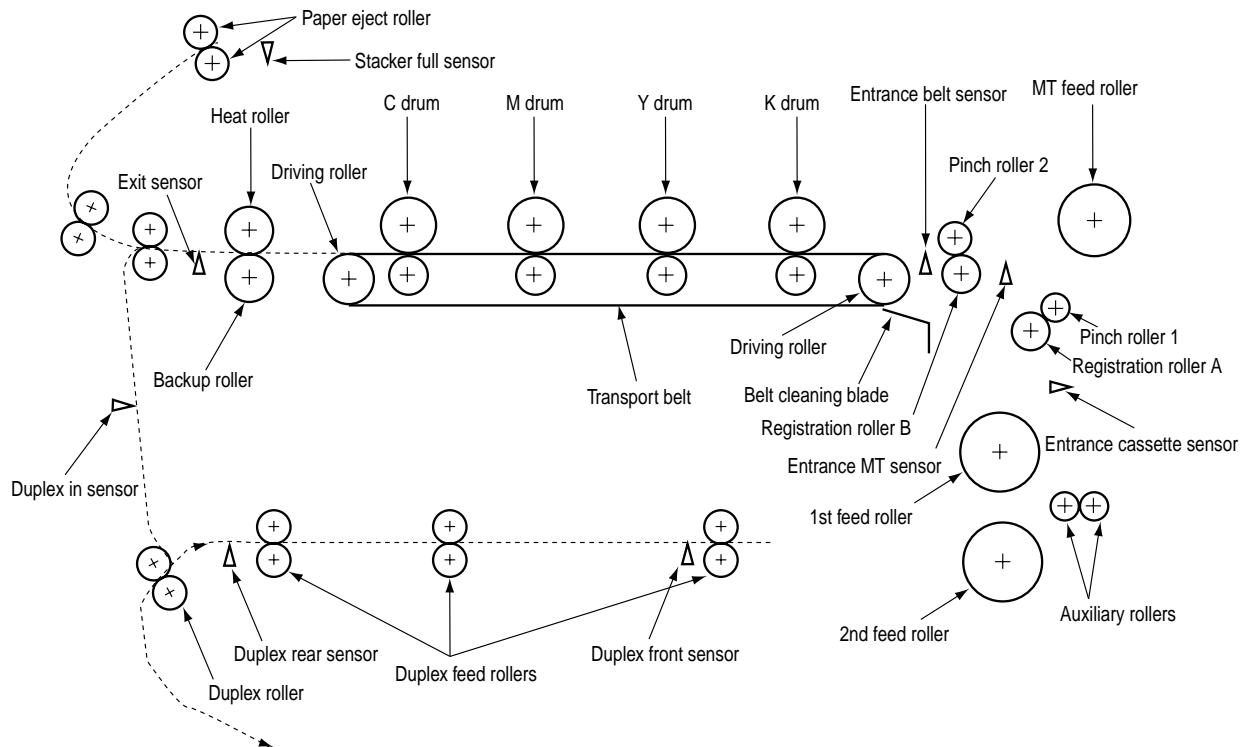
Paper eject roller
Stacker full sensor
C drum
M drum
Y drum
K drum
Entrance belt sensor
MT feed roller
Heat roller
Exit sensor
Driving roller
Pinch roller 2
Pinch roller 1
Registration roller A
Driving roller
Backup roller
Transport belt
Belt cleaning blade
Registration roller B
Entrance cassette sensor
Entrance MT sensor
Duplex in sensor
1st feed roller
Auxiliary rollers
2nd feed roller
Duplex rear sensor
Duplex feed rollers
Duplex front sensor
Duplex roller